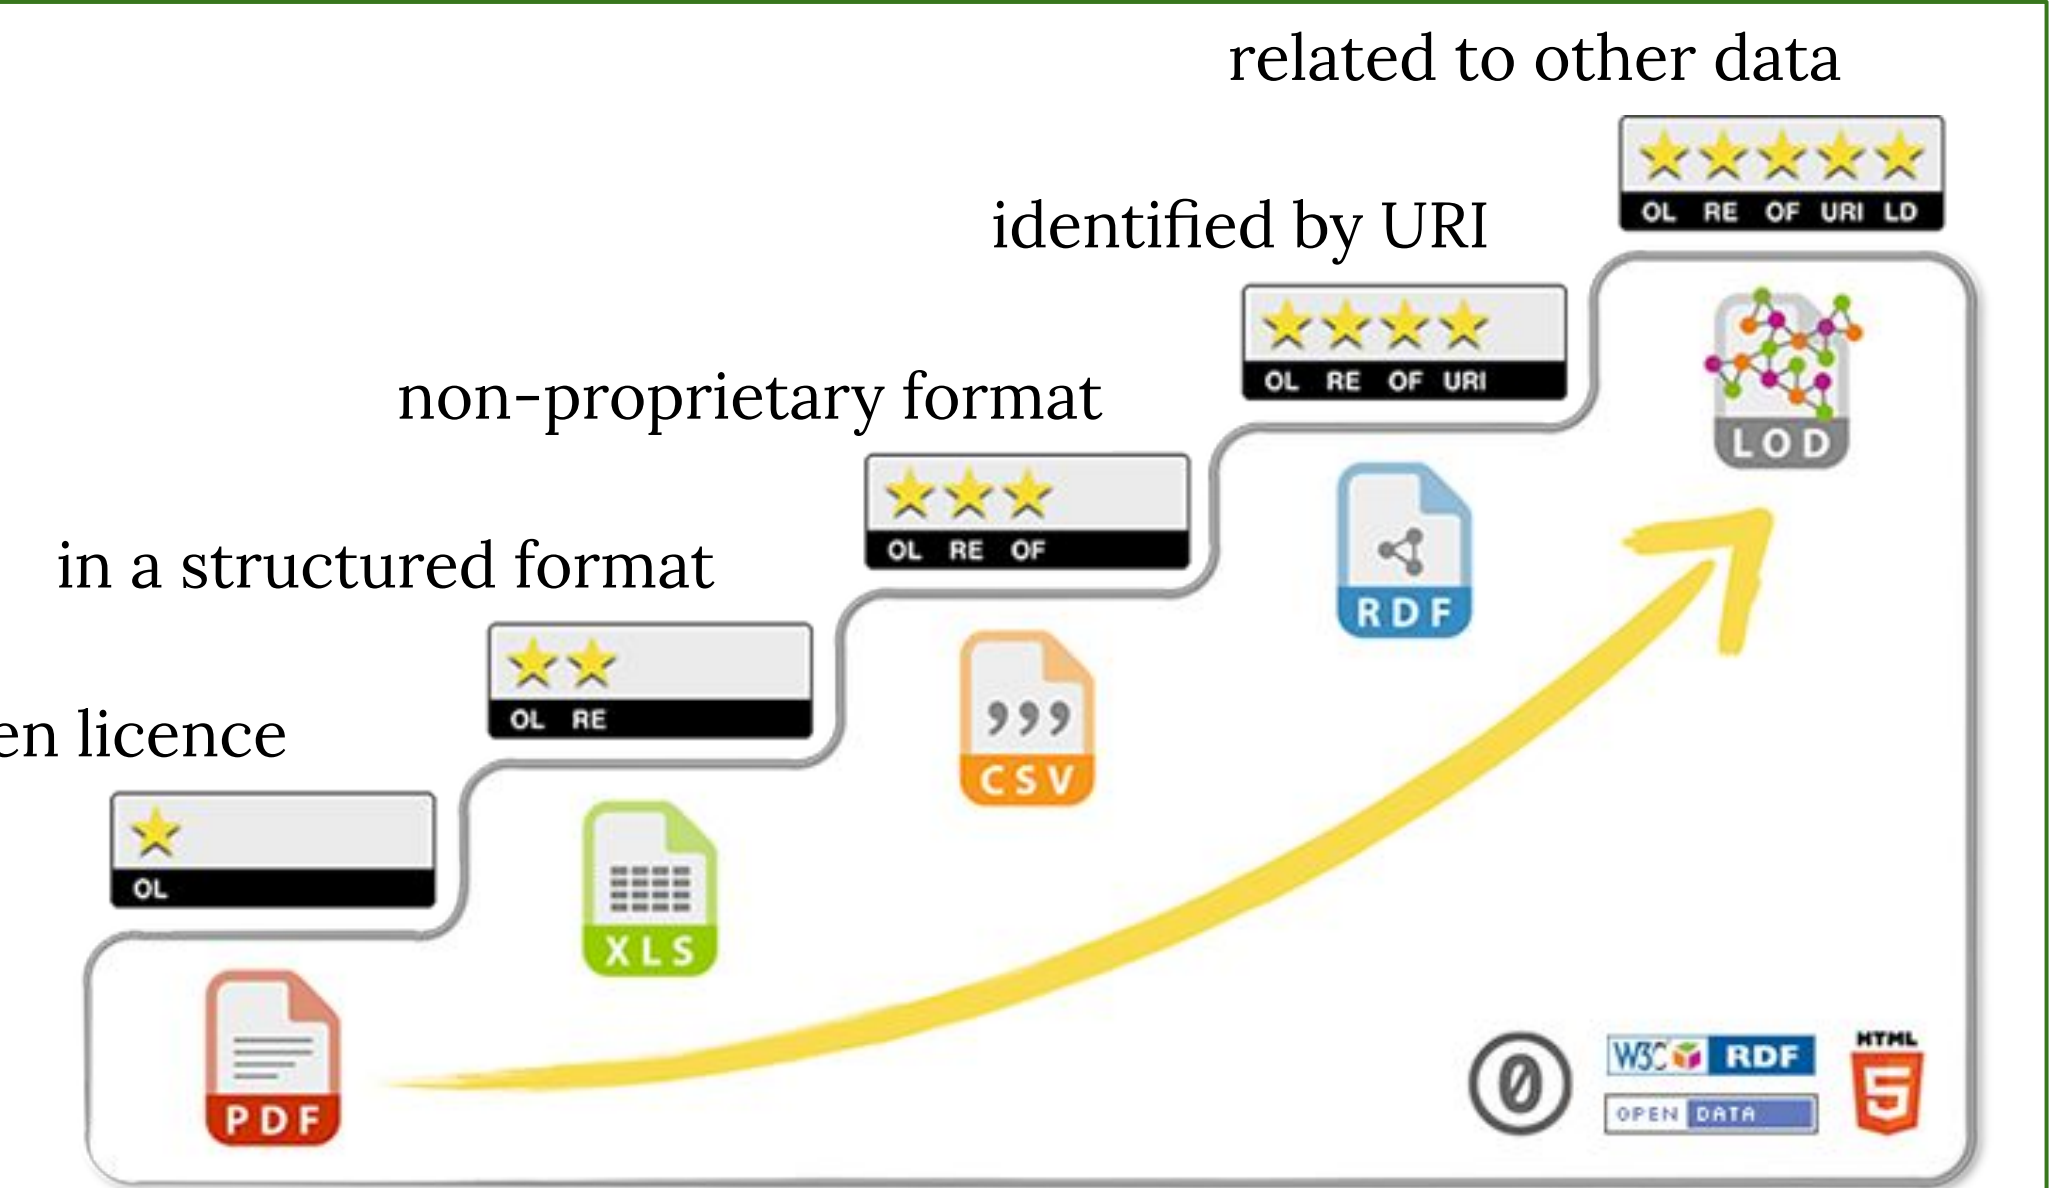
related to other data

OL RE OF URI LD

identified by URI

OL RE OF URI

LOD

non-proprietary format

OL RE OF

RDF

in a structured format

OL RE

,,,

CSV

en licence

OL

XLS

PDF

0

W3C RDF

OPEN DATA

HTML

5